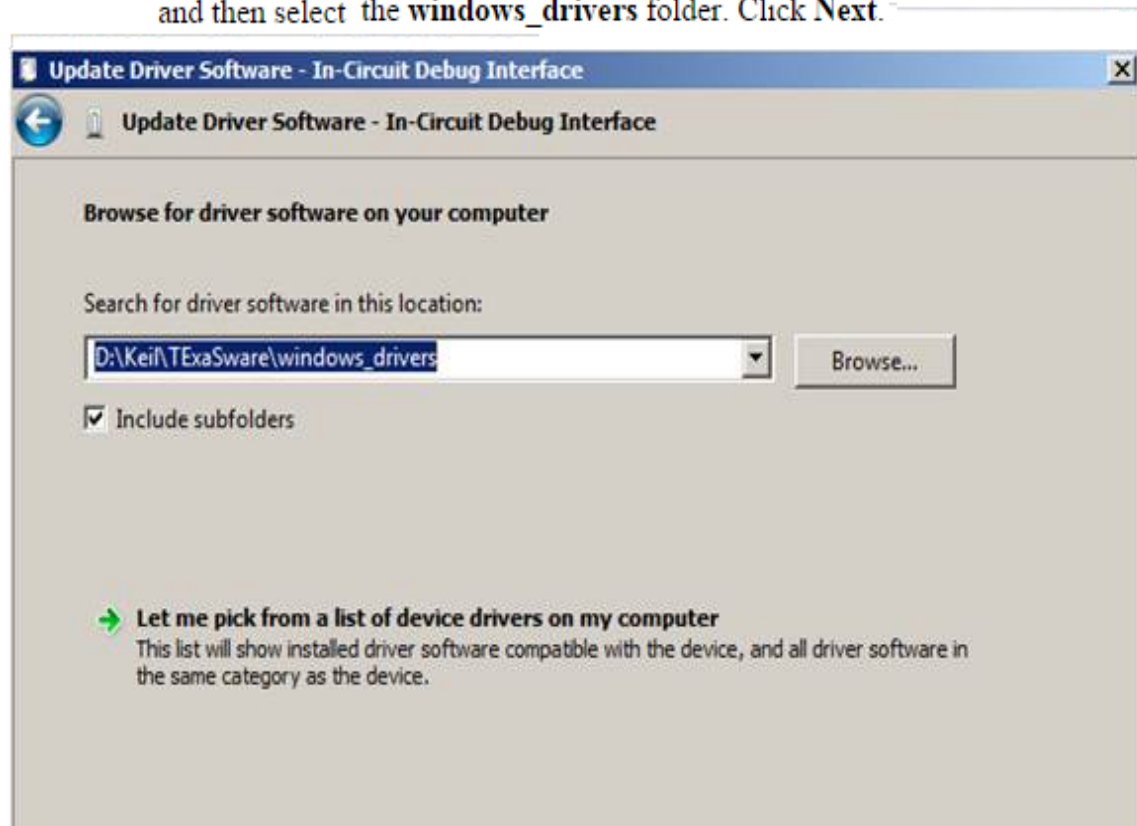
and then select the windows_drivers folder. Click Next.

Update Driver Software - In-Circuit Debug Interface

Update Driver Software - In-Circuit Debug Interface

Browse for driver software on your computer

Search for driver software in this location:

D:\Keil\TExaSware\windows_drivers

Browse...

Include subfolders

Let me pick from a list of device drivers on my computer

This list will show installed driver software compatible with the device, and all driver software in the same category as the device.